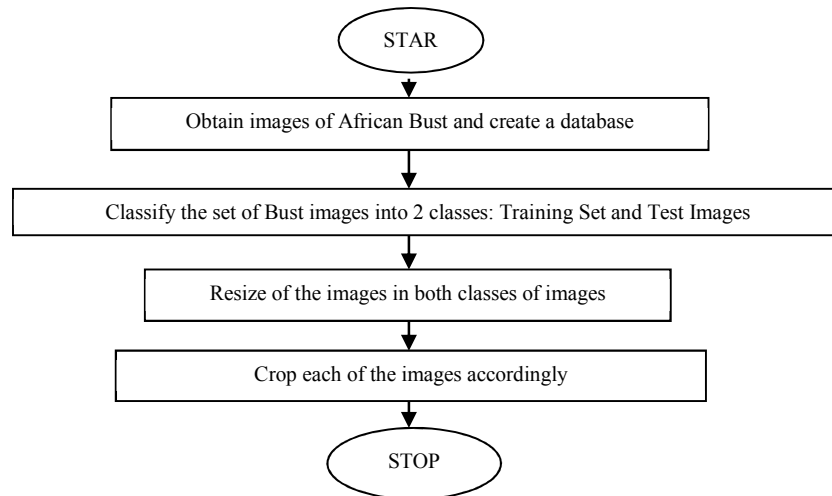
STAR

Obtain images of African Bust and create a database

Classify the set of Bust images into 2 classes: Training Set and Test Images

Resize of the images in both classes of images

Crop each of the images accordingly

STOP